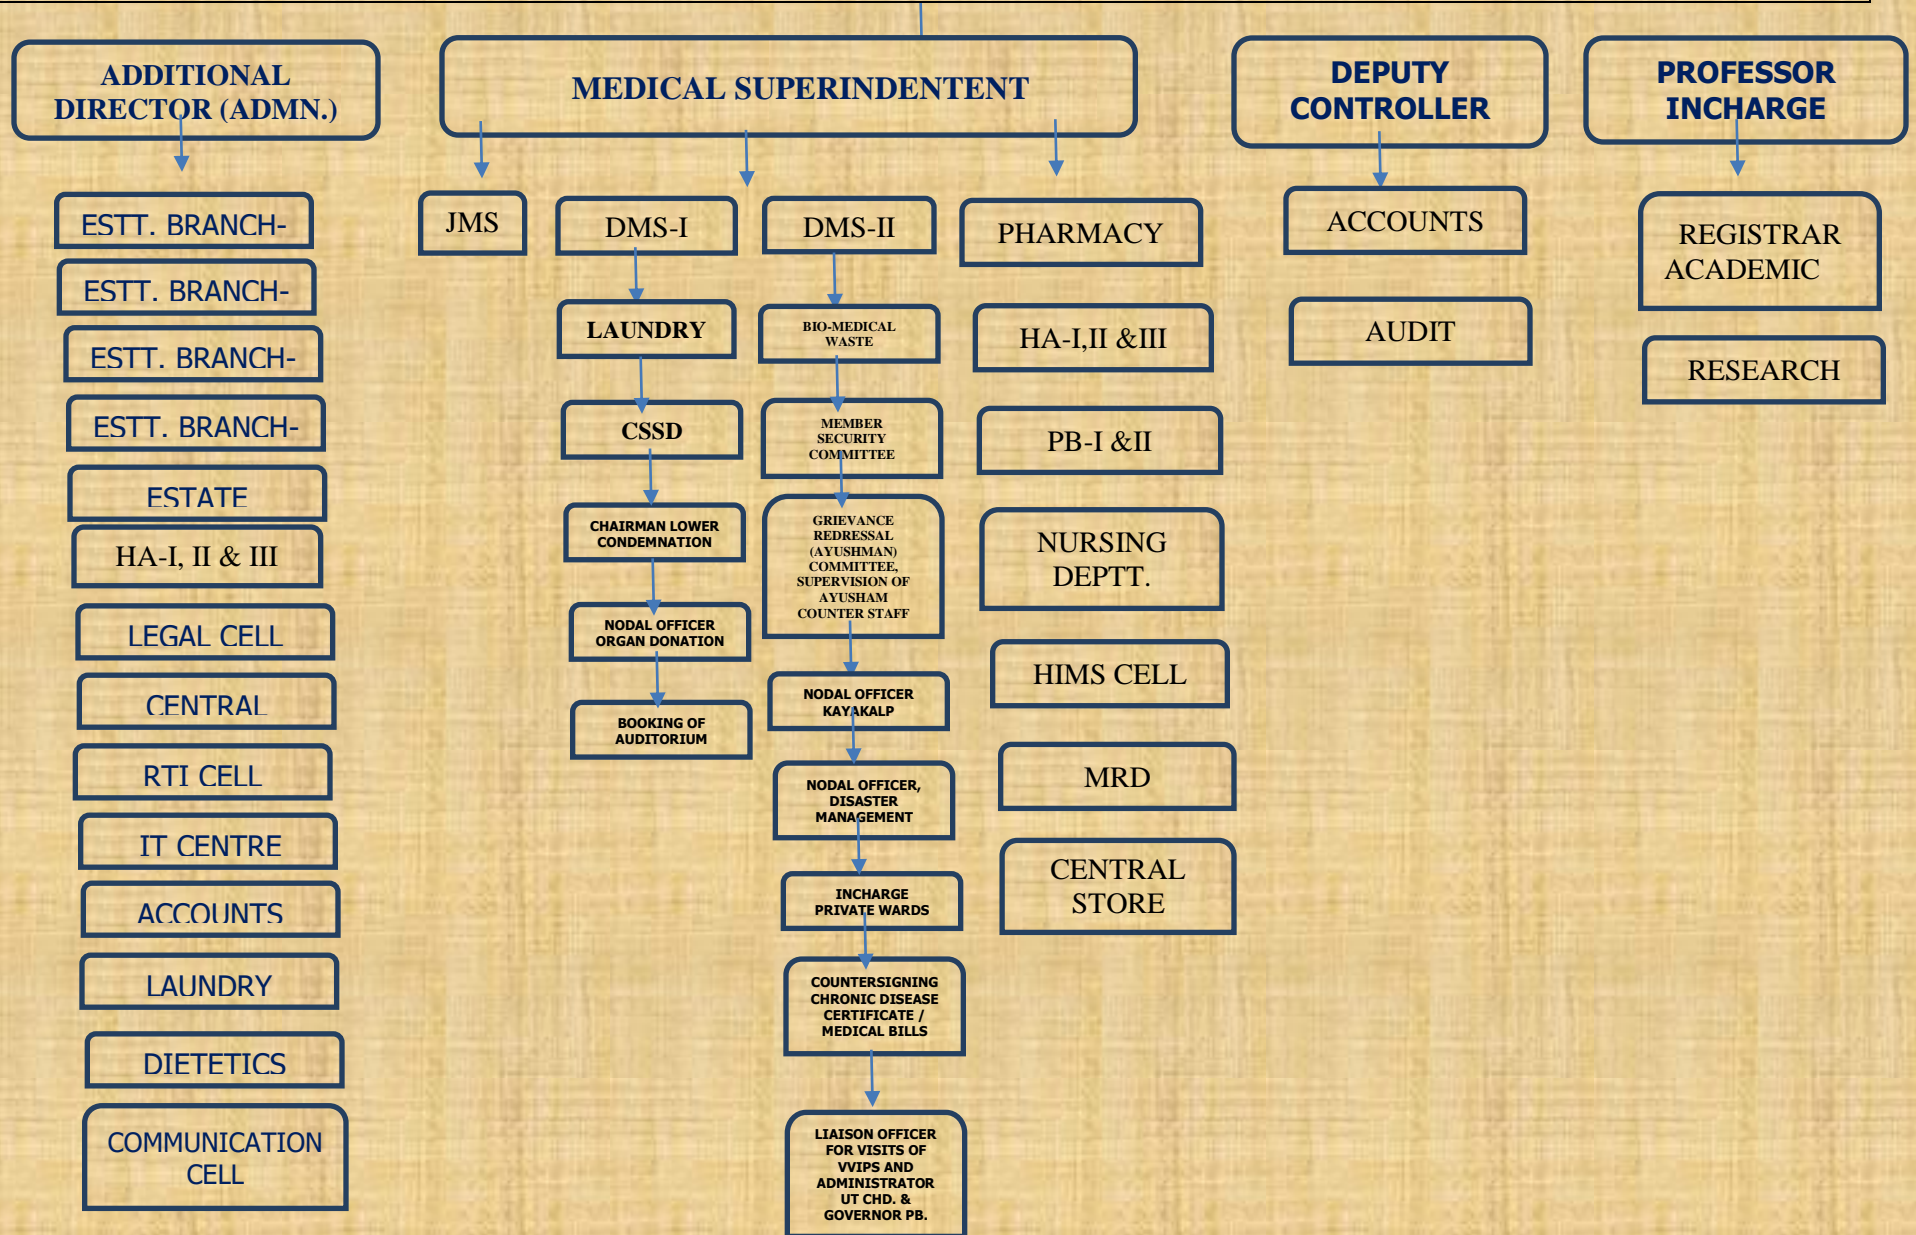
ADDITIONAL DIRECTOR (ADMN.)

ESTT. BRANCH-

ESTT. BRANCH-

ESTT. BRANCH-

ESTT. BRANCH-

ESTATE

HA-I, II & III

LEGAL CELL

CENTRAL

RTI CELL

IT CENTRE

ACCOUNTS

LAUNDRY

DIETETICS

COMMUNICATION CELL

MEDICAL SUPERINDENTENT

JMS

DMS-I

LAUNDRY

CSSD

CHAIRMAN LOWER CONDEMNATION

NODAL OFFICER ORGAN DONATION

BOOKING OF AUDITORIUM

DMS-II

BIO-MEDICAL WASTE

MEMBER SECURITY COMMITTEE

GRIEVANCE REDRESSAL (AYUSHMAN) COMMITTEE, SUPERVISION OF AYUSHAM COUNTER STAFF

NODAL OFFICER KAYAKALP

NODAL OFFICER, DISASTER MANAGEMENT

INCHARGE PRIVATE WARDS

COUNTERSIGNING CHRONIC DISEASE CERTIFICATE / MEDICAL BILLS

LIAISON OFFICER FOR VISITS OF VVIPS AND ADMINISTRATOR UT CHD. & GOVERNOR PB.

PHARMACY

HA-I,II &III

PB-I &II

NURSING DEPTT.

HIMS CELL

MRD

CENTRAL STORE

DEPUTY CONTROLLER

ACCOUNTS

AUDIT

PROFESSOR INCHARGE

REGISTRAR ACADEMIC

RESEARCH